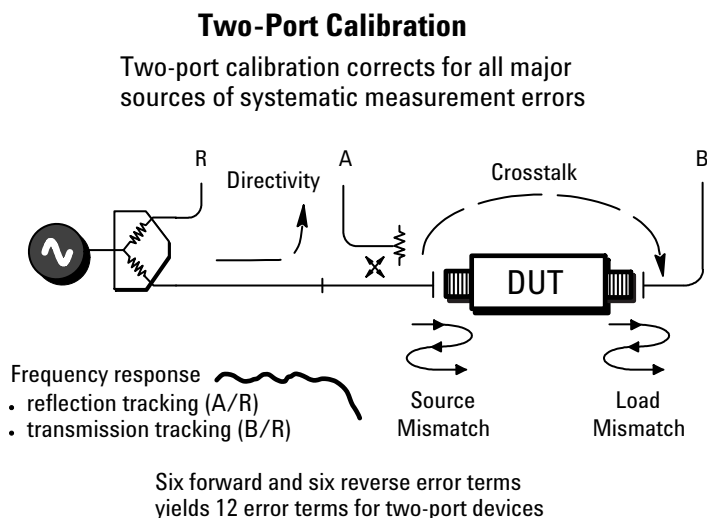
**Two-Port Calibration**

Two-port calibration corrects for all major sources of systematic measurement errors

R

A

B

Directivity

Crosstalk

DUT

Frequency response
• reflection tracking (A/R)
• transmission tracking (B/R)

Source Mismatch

Load Mismatch

Six forward and six reverse error terms yields 12 error terms for two-port devices